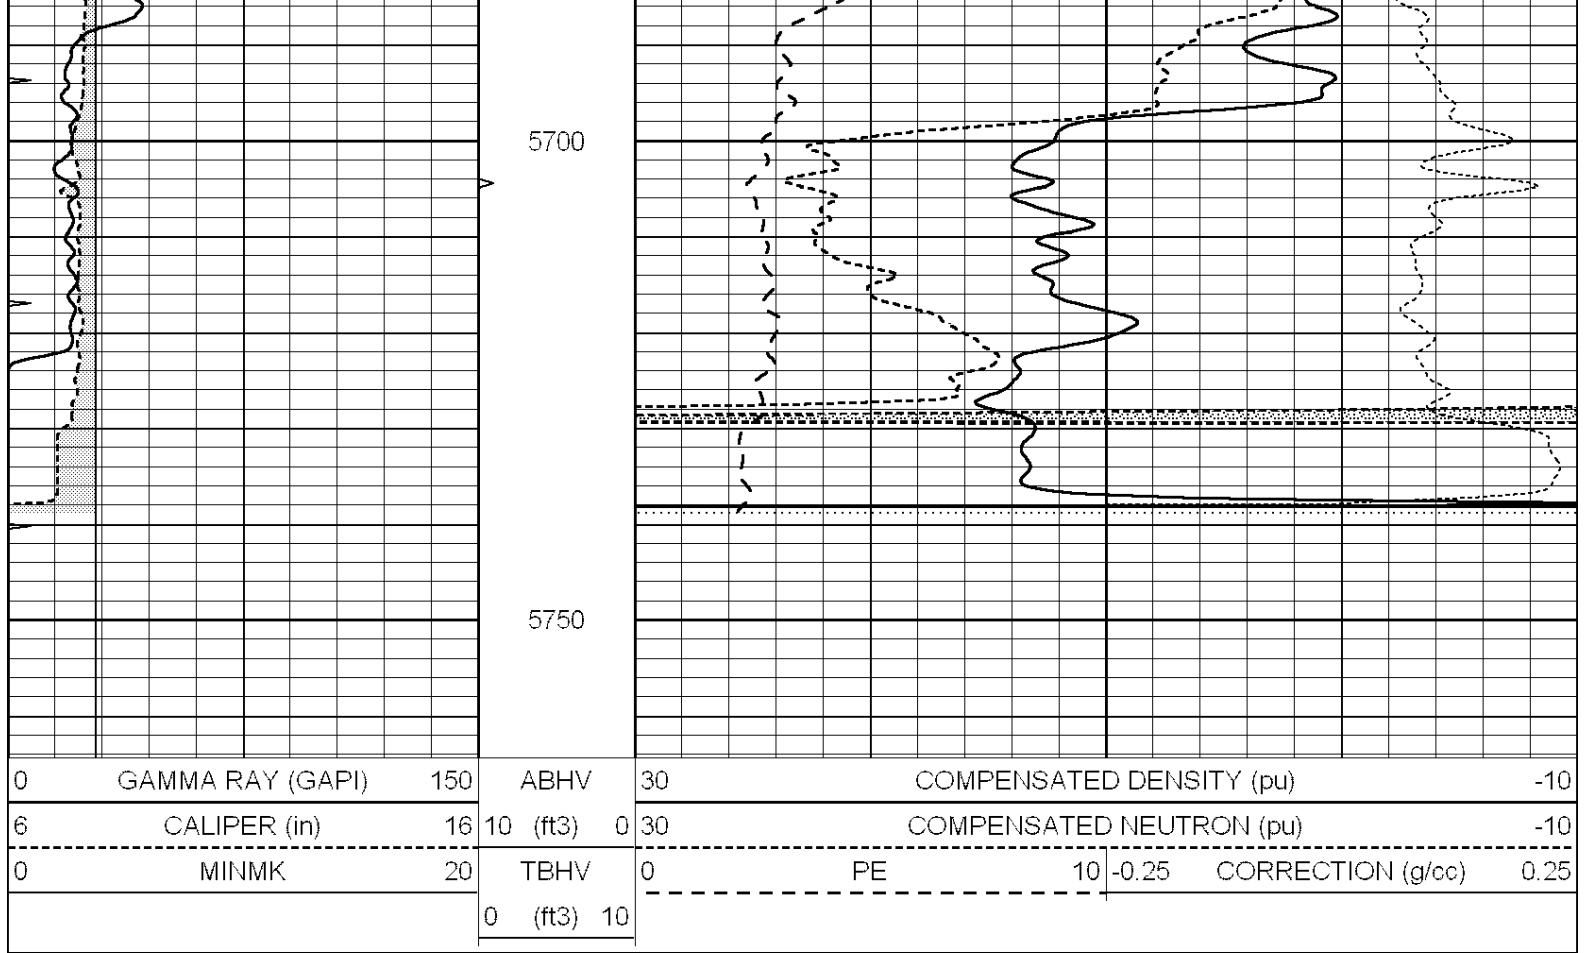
5700

5750

| 0 | GAMMA RAY (GAPI) | 150 | ABHV | 30 | COMPENSATED DENSITY (pu) | -10 |
|---|---|---|---|---|---|---|
| 6 | CALIPER (in) | 16 | 10 (ft3) 0 | 30 | COMPENSATED NEUTRON (pu) | -10 |
| 0 | MINMK | 20 | TBHV | 0 | PE 10 | -0.25 CORRECTION (g/cc) 0.25 |
| | | | 0 (ft3) 10 | | | |